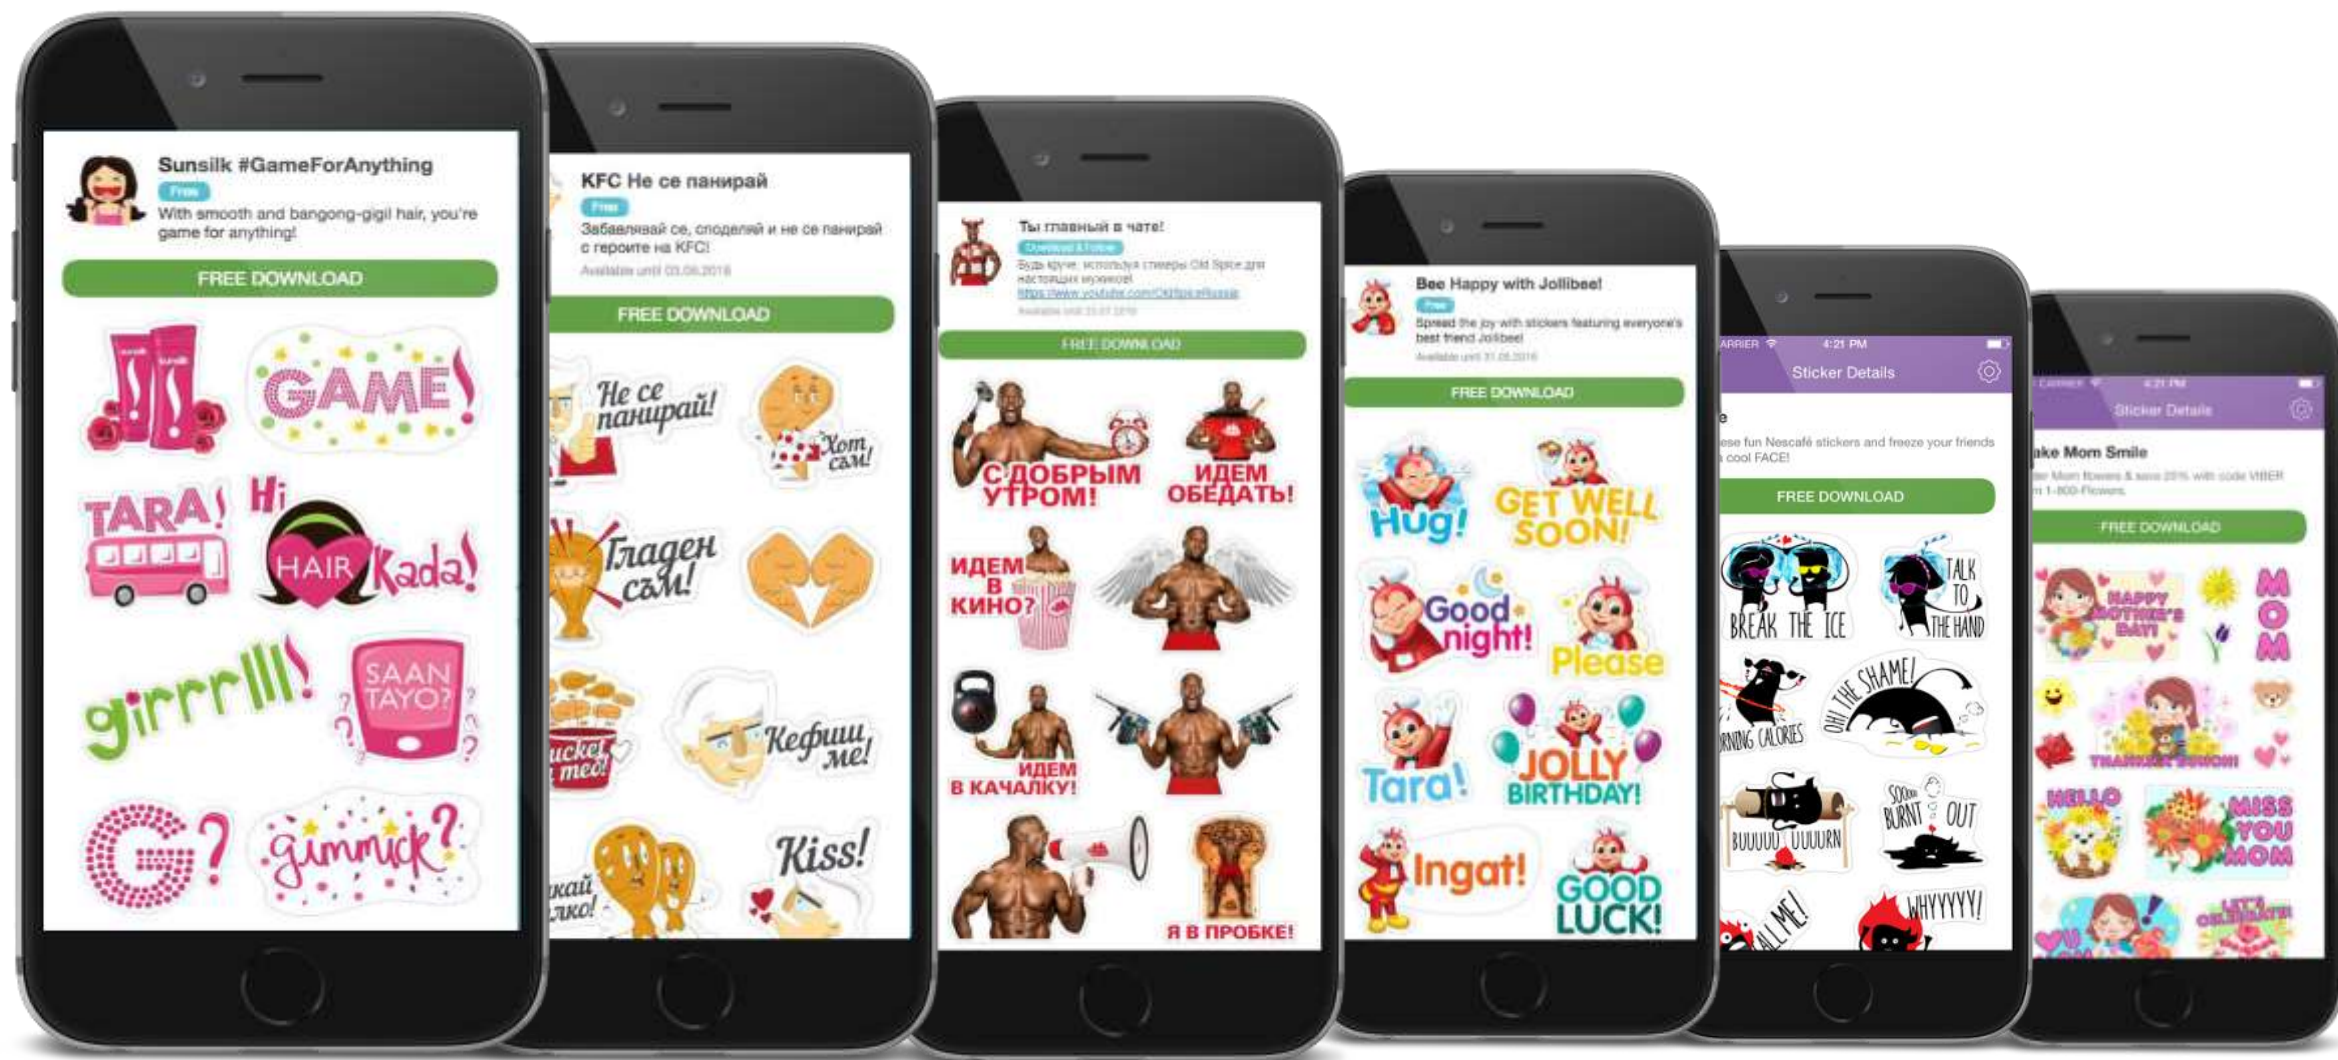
Sunsilk #GameForAnything
Free
With smooth and bangong-gigil hair, you're game for anything!
FREE DOWNLOAD
GAME!
TARA!
Hi HAIR Kada!
girrrlll!
SAAN TAYO?
G?
gimmick?

KFC Не се панирай
Free
Забавлявай се, споделяй и не се панирай с героите на KFC!
Available until 03.08.2016
FREE DOWNLOAD
Не се панирай!
Хот съм!
Гладен съм!
Кефиш ме!
Kiss!
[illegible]кай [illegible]лко!

Ты главный в чате!
Download & Follow
Будь круче, используя стикеры Old Spice для настоящих мужиков!
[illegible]
Available until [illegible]
FREE DOWNLOAD
С ДОБРЫМ УТРОМ!
ИДЕМ ОБЕДАТЬ!
ИДЕМ В КИНО?
ИДЕМ В КАЧАЛКУ!
Я В ПРОБКЕ!

Bee Happy with Jollibee!
Free
Spread the joy with stickers featuring everyone's best friend Jollibee!
Available until 31.08.2016
FREE DOWNLOAD
Hug!
GET WELL SOON!
Good night!
Please
Tara!
JOLLY BIRTHDAY!
Ingat!
GOOD LUCK!

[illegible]ARRIER 4:21 PM
Sticker Details
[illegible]e
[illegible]ese fun Nescafé stickers and freeze your friends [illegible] cool FACE!
FREE DOWNLOAD
BREAK THE ICE
TALK TO THE HAND
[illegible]RNING CALORIES
OH! THE SHAME!
BUUUUU UUUURN
SOOO BURNT OUT
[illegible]ALL ME!
WHYYYYY!

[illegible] CARRIER 4:21 PM
Sticker Details
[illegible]ake Mom Smile
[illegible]
FREE DOWNLOAD
HAPPY MOTHER'S DAY!
MOM
THANKS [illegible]
HELLO
MISS YOU MOM
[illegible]
LET'S CELEBRATE